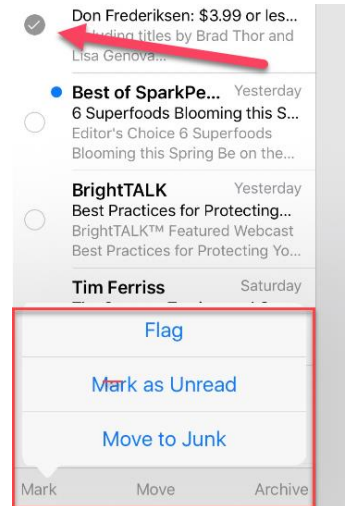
Don Frederiksen: $3.99 or les...
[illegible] titles by Brad Thor and
Lisa Genova...

Best of SparkPe... Yesterday
6 Superfoods Blooming this S...
Editor's Choice 6 Superfoods
Blooming this Spring Be on the...

BrightTALK Yesterday
Best Practices for Protecting...
BrightTALK™ Featured Webcast
Best Practices for Protecting Yo...

Tim Ferriss Saturday
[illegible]

Flag

Mark as Unread

Move to Junk

Mark Move Archive